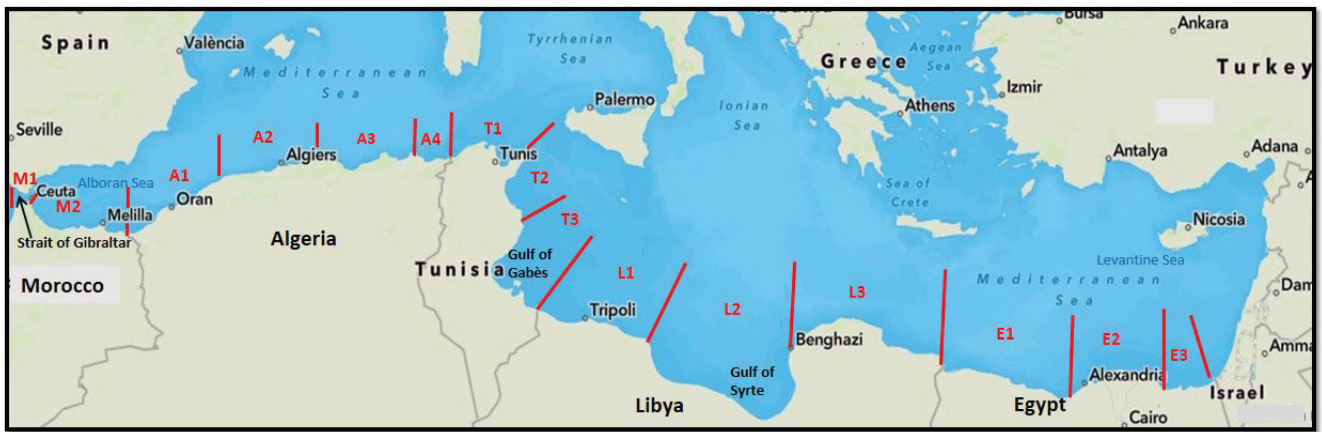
Spain
València
Bursa
Ankara
Tyrrhenian Sea
Aegean Sea
Greece
Turkey
Mediterranean Sea
Izmir
Palermo
Ionian Sea
Athens
Seville
A2
A3
A4
T1
Algiers
Tunis
Antalya
Adana
M1
Ceuta
Alboran Sea
A1
Oran
T2
Sea of Crete
M2
Melilla
T3
Nicosia
Strait of Gibraltar
Algeria
Gulf of Gabès
Levantine Sea
Tunisia
L1
Morocco
L3
Mediterranean Sea
Dam
Tripoli
L2
E1
E2
Benghazi
Amma
Alexandria
E3
Gulf of Syrte
Libya
Egypt
Israel
Cairo